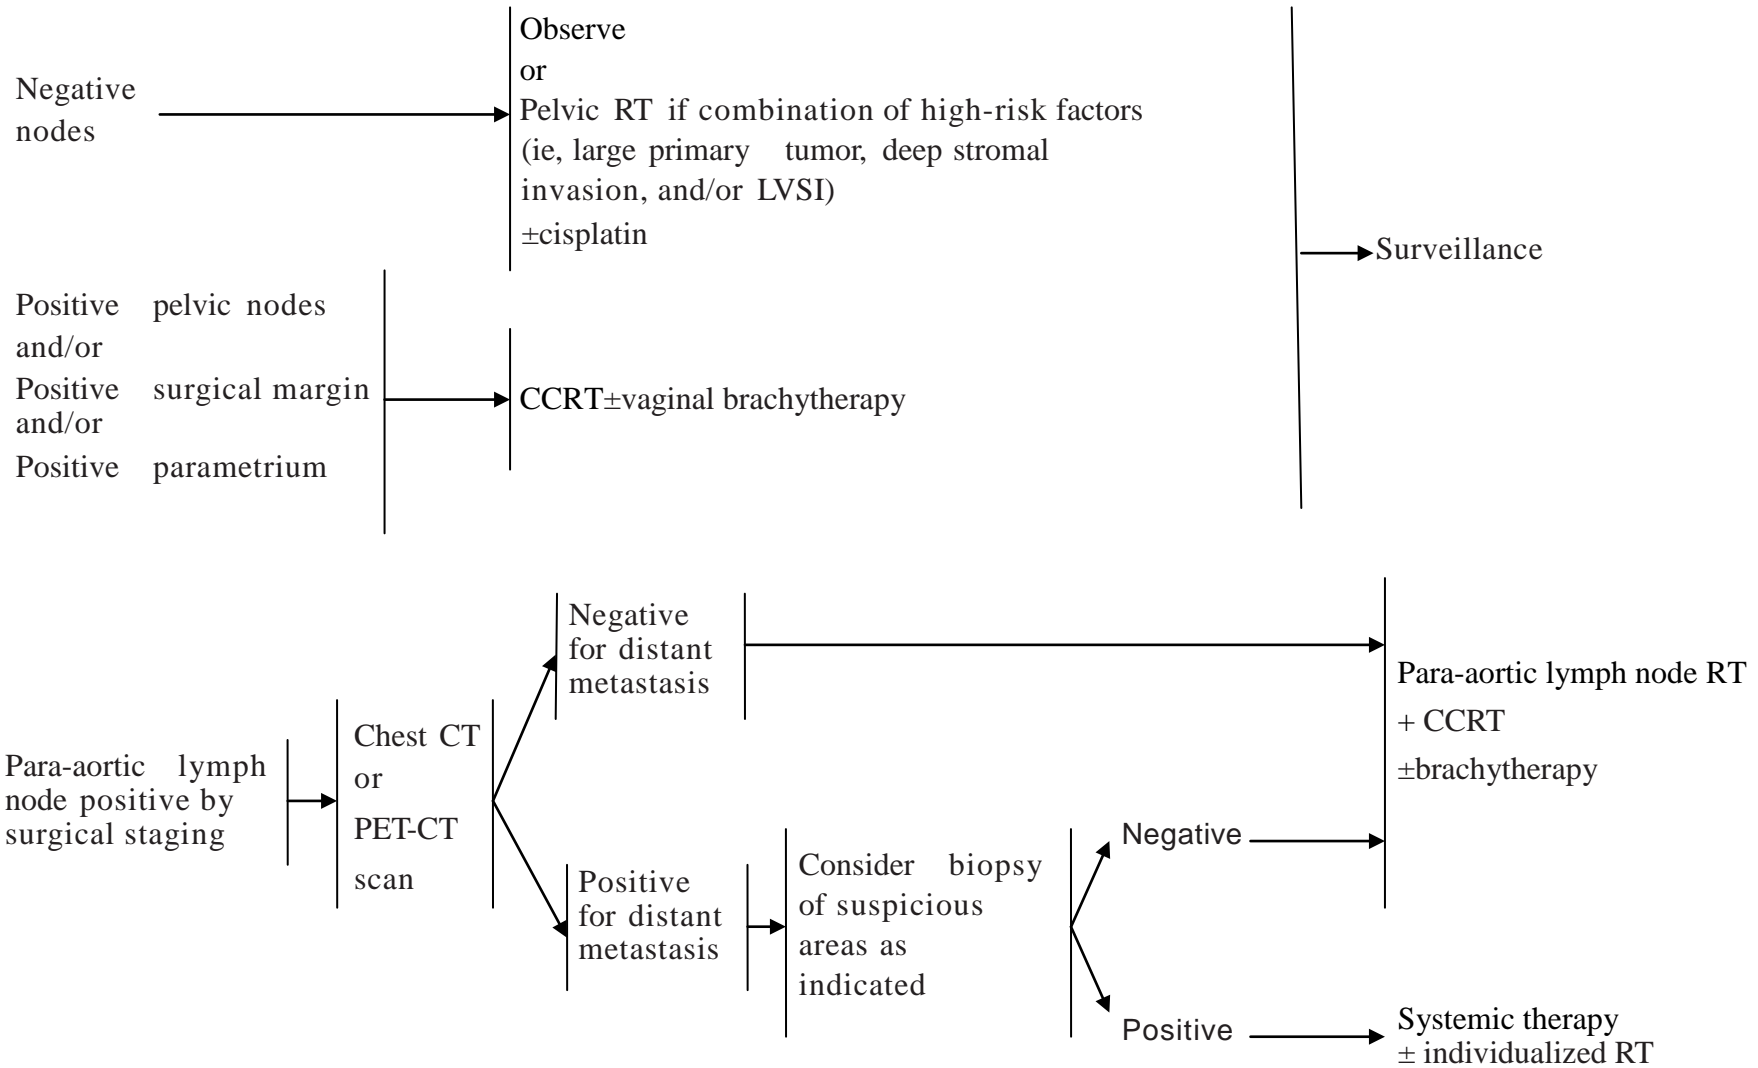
Negative nodes

Observe
or
Pelvic RT if combination of high-risk factors (ie, large primary tumor, deep stromal invasion, and/or LVSI)
±cisplatin

Surveillance

Positive pelvic nodes
and/or
Positive surgical margin
and/or
Positive parametrium

CCRT±vaginal brachytherapy

Para-aortic lymph node positive by surgical staging

Chest CT
or
PET-CT
scan

Negative for distant metastasis

Positive for distant metastasis

Consider biopsy of suspicious areas as indicated

Negative

Positive

Para-aortic lymph node RT
+ CCRT
±brachytherapy

Systemic therapy
± individualized RT